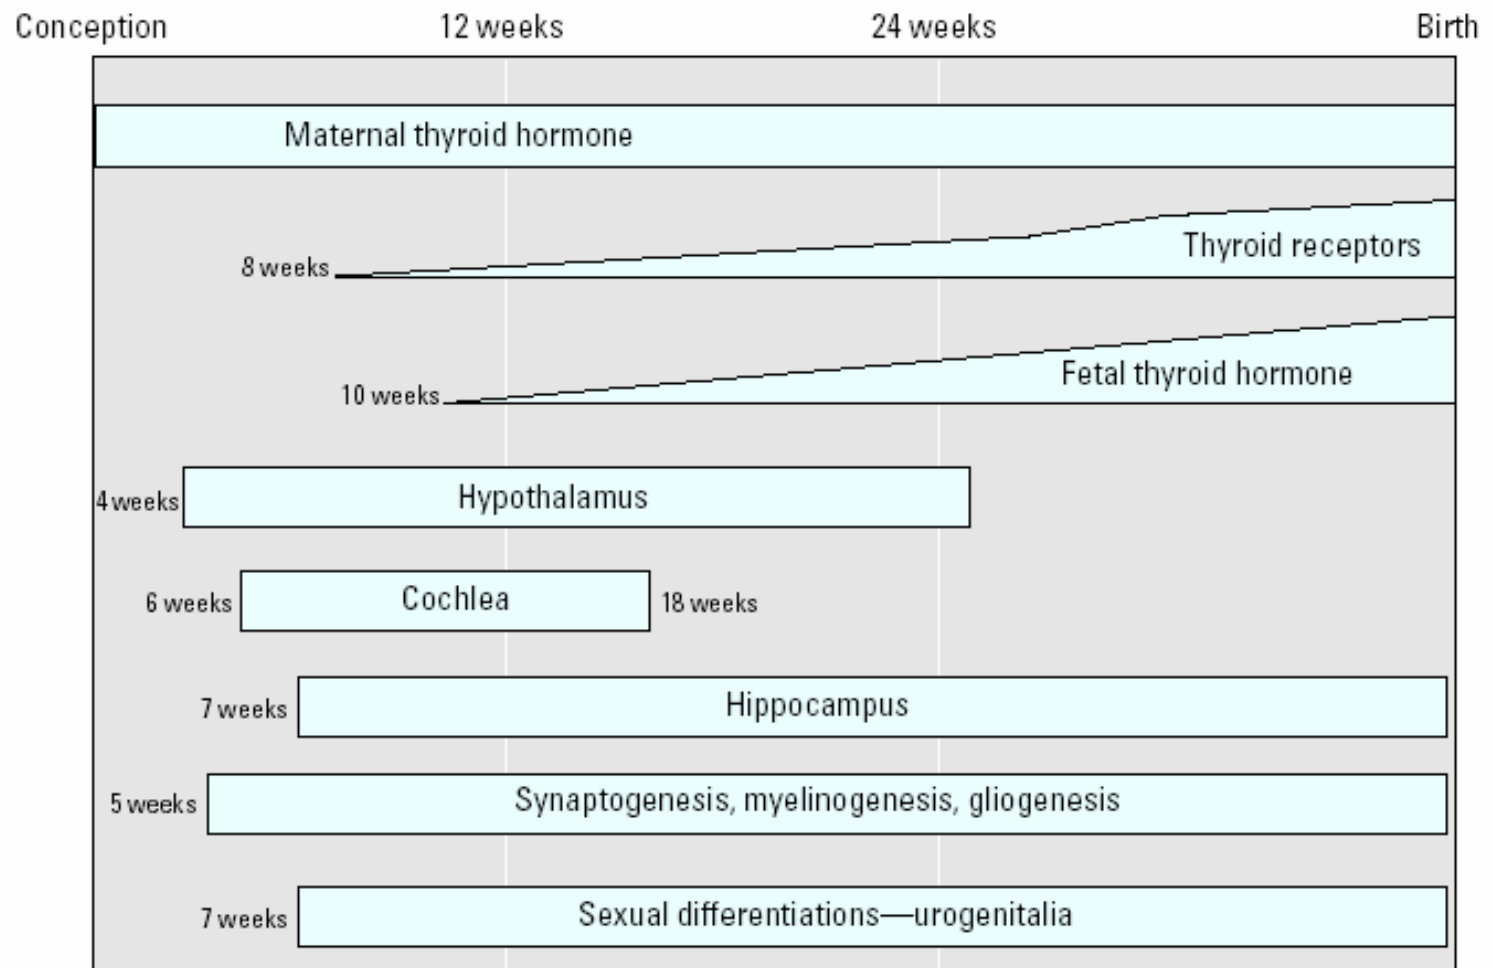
Conception | 12 weeks | 24 weeks | Birth

Maternal thyroid hormone

8 weeks
Thyroid receptors

10 weeks
Fetal thyroid hormone

4 weeks
Hypothalamus

6 weeks
Cochlea
18 weeks

7 weeks
Hippocampus

5 weeks
Synaptogenesis, myelinogenesis, gliogenesis

7 weeks
Sexual differentiations—urogenitalia